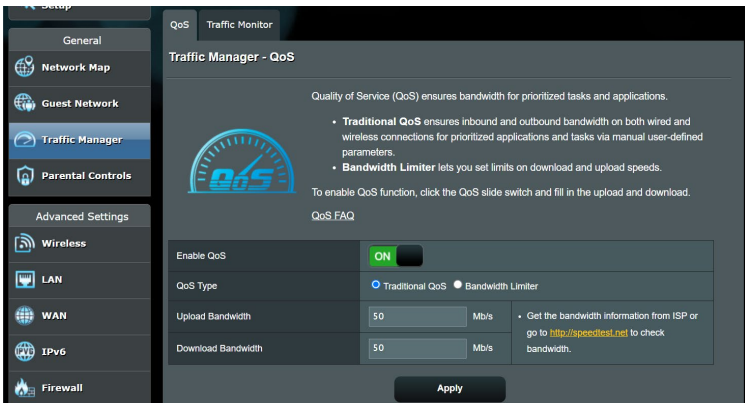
Setup

General

Network Map

Guest Network

Traffic Manager

Parental Controls

Advanced Settings

Wireless

LAN

WAN

IPv6

Firewall

QoS Traffic Monitor

Traffic Manager - QoS

QoS

Quality of Service (QoS) ensures bandwidth for prioritized tasks and applications.

• **Traditional QoS** ensures inbound and outbound bandwidth on both wired and wireless connections for prioritized applications and tasks via manual user-defined parameters.
• **Bandwidth Limiter** lets you set limits on download and upload speeds.

To enable QoS function, click the QoS slide switch and fill in the upload and download.

QoS FAQ

| | | | |
|---|---|---|---|
| Enable QoS | ON | | |
| QoS Type | Traditional QoS Bandwidth Limiter | | |
| Upload Bandwidth | 50 | Mb/s | • Get the bandwidth information from ISP or go to http://speedtest.net to check bandwidth. |
| Download Bandwidth | 50 | Mb/s | |

Apply